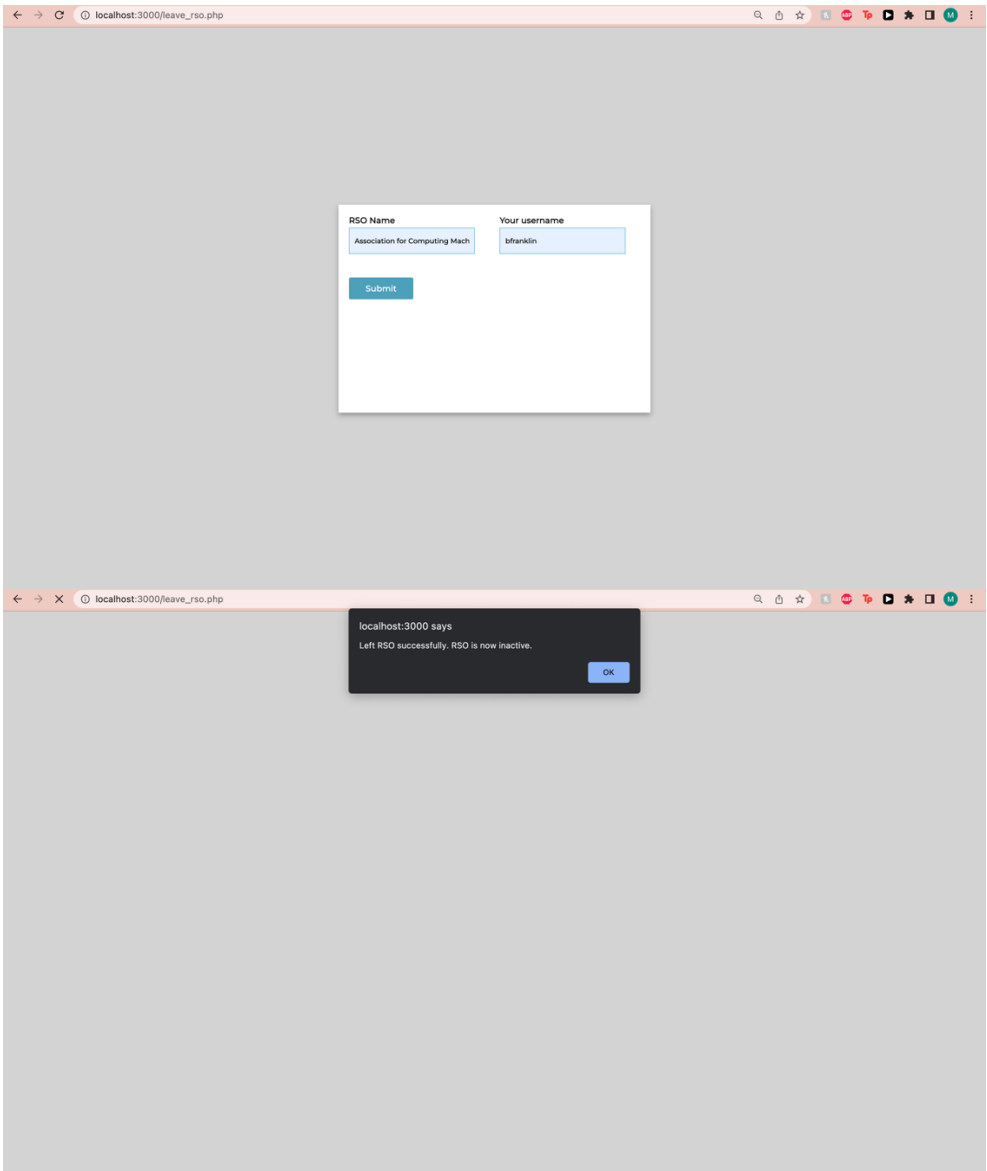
localhost:3000/leave_rso.php

M

RSO Name

Association for Computing Mach

Your username

bfranklin

Submit

localhost:3000/leave_rso.php

M

localhost:3000 says

Left RSO successfully. RSO is now inactive.

OK